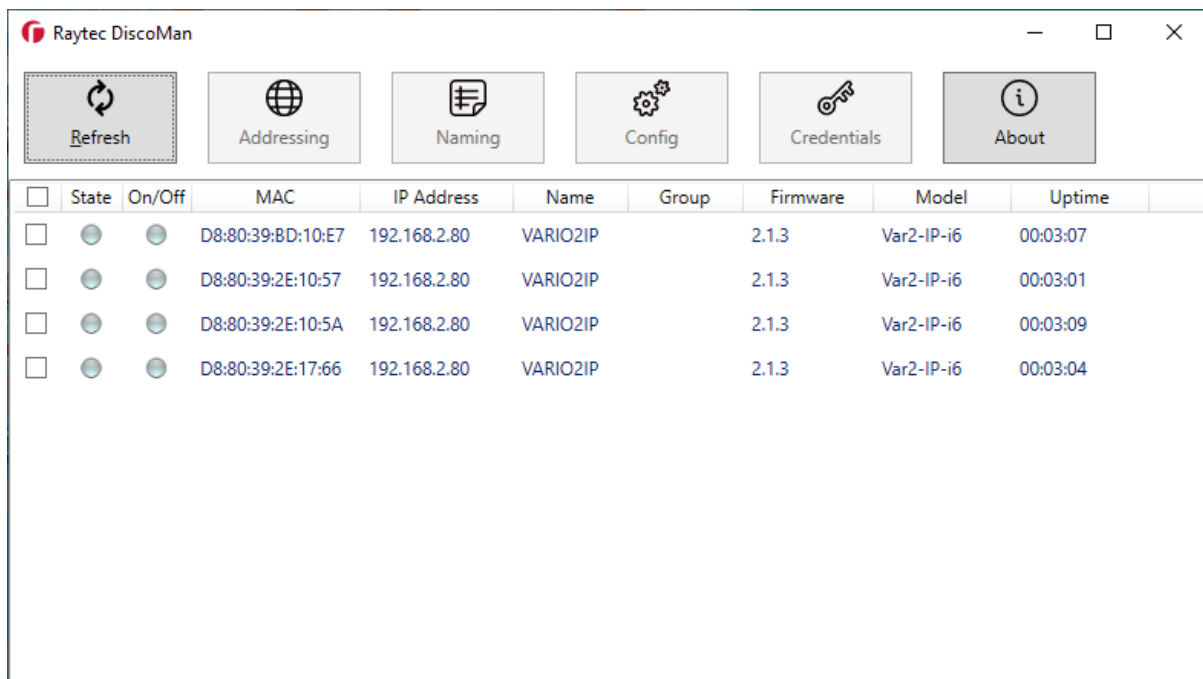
Raytec DiscoMan

Refresh

Addressing

Naming

Config

Credentials

About

| | State | On/Off | MAC | IP Address | Name | Group | Firmware | Model | Uptime |
|---|---|---|---|---|---|---|---|---|---|
| | | | D8:80:39:BD:10:E7 | 192.168.2.80 | VARIO2IP | | 2.1.3 | Var2-IP-i6 | 00:03:07 |
| | | | D8:80:39:2E:10:57 | 192.168.2.80 | VARIO2IP | | 2.1.3 | Var2-IP-i6 | 00:03:01 |
| | | | D8:80:39:2E:10:5A | 192.168.2.80 | VARIO2IP | | 2.1.3 | Var2-IP-i6 | 00:03:09 |
| | | | D8:80:39:2E:17:66 | 192.168.2.80 | VARIO2IP | | 2.1.3 | Var2-IP-i6 | 00:03:04 |